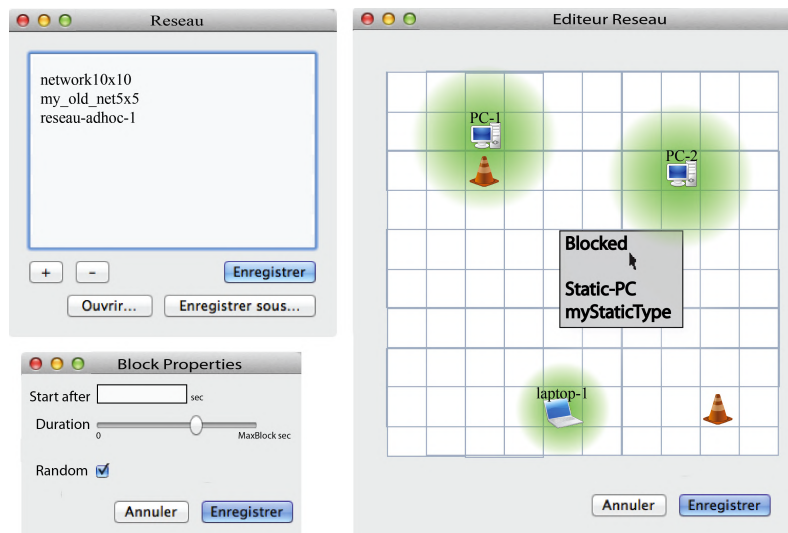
Reseau

network10x10
my_old_net5x5
reseau-adhoc-1

+ -
Enregistrer
Ouvrir... Enregistrer sous...

Block Properties

Start after sec
Duration
0 MaxBlock sec
Random ✓

Annuler Enregistrer

Editeur Reseau

PC-1
PC-2
Blocked

Static-PC
myStaticType
laptop-1

Annuler Enregistrer